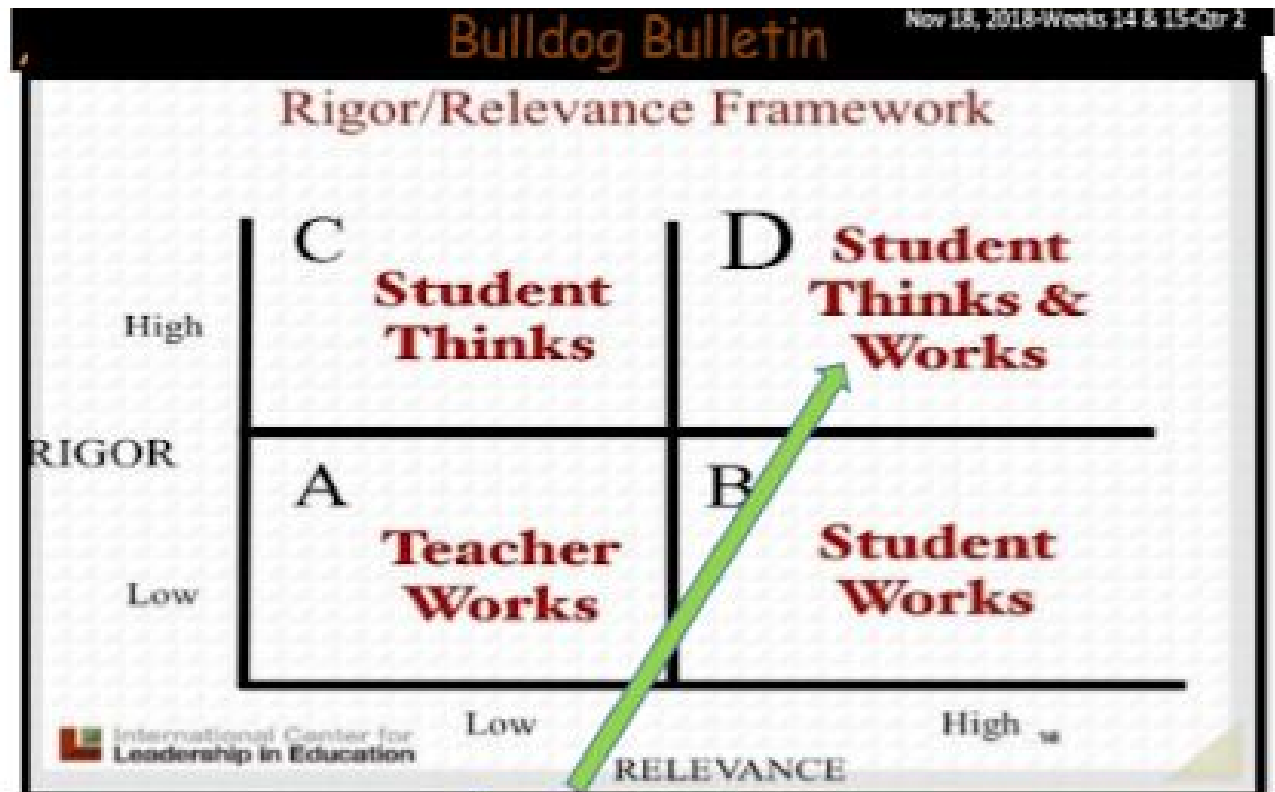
Bulldog Bulletin

Nov 18, 2018-Weeks 14 & 15-Qtr 2

Rigor/Relevance Framework

High

RIGOR

Low

C
Student Thinks

D
Student Thinks & Works

A
Teacher Works

B
Student Works

Low

High

RELEVANCE

International Center for Leadership in Education